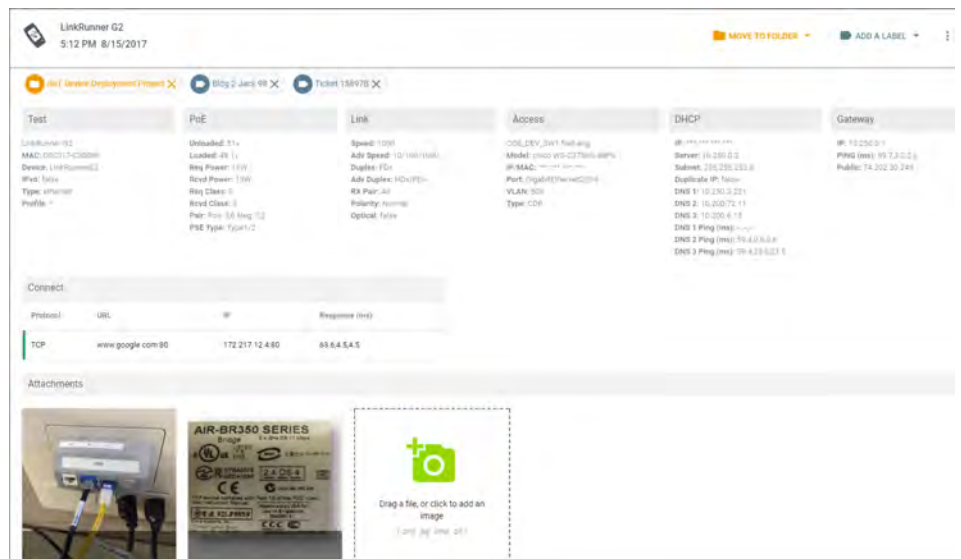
LinkRunner G2
5:12 PM 8/15/2017

MOVE TO FOLDER
ADD A LABEL

AirT Session Deployment Project
Bldg 2 Jack 98
Ticket 158970

Test
LinkRunner G2
MAC: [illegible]
Device: LinkRunnerG2
IPv6: false
Type: ethernet
Profile: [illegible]

PoE
Unloaded: 51v
Loaded: 49.1v
Req Power: 13W
Rcvd Power: 13W
Req Class: 0
Rcvd Class: 0
Pair: Pos: 3,6 Neg: 1,2
PSE Type: Type1/2

Link
Speed: 1000
Adv Speed: 10/100/1000
Duplex: FDx
Adv Duplex: HDx/FDx
RX Pair: All
Polarity: Normal
Optical: false

Access
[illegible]
Model: cisco WS-C3750G-48PS
IP/MAC: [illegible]
Port: GigabitEthernet2/0/4
VLAN: 509
Type: CDP

DHCP
IP: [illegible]
Server: 10.200.0.2
Subnet: 255.255.255.0
Duplicate IP: false
DNS 1: 10.250.3.221
DNS 2: 10.200.72.11
DNS 3: 10.200.6.15
DNS 1 Ping (ms): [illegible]
DNS 2 Ping (ms): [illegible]
DNS 3 Ping (ms): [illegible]

Gateway
IP: 10.250.0.1
PING (ms): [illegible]
Public: 74.202.30.244

Connect
| Protocol | URL | IP | Response (ms) |
|---|---|---|---|
| TCP | www.google.com:80 | 172.217.12.4:80 | 69,6,4,5,4,5 |

Attachments

AIR-BR350 SERIES
Bridge
CE

Drag a file, or click to add an image
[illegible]